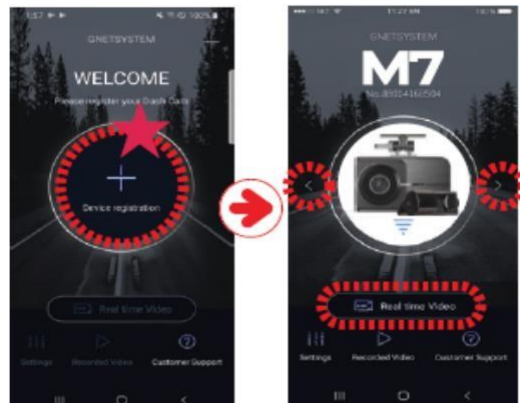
GNETSYSTEM

WELCOME

Please register your Dash Cam

Device registration

Real time Video

Settings Recorded Video Customer Support

GNETSYSTEM

M7

No.89014162504

Real time Video

Settings Recorded Video Customer Support